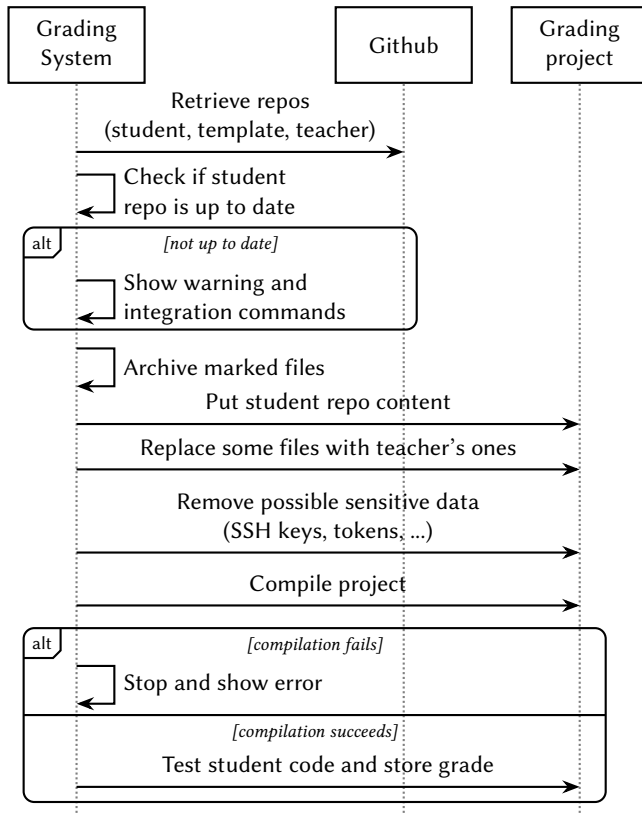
Grading System

Github

Grading project

Retrieve repos (student, template, teacher)

Check if student repo is up to date

alt

[not up to date]

Show warning and integration commands

Archive marked files

Put student repo content

Replace some files with teacher's ones

Remove possible sensitive data (SSH keys, tokens, ...)

Compile project

alt

[compilation fails]

Stop and show error

[compilation succeeds]

Test student code and store grade